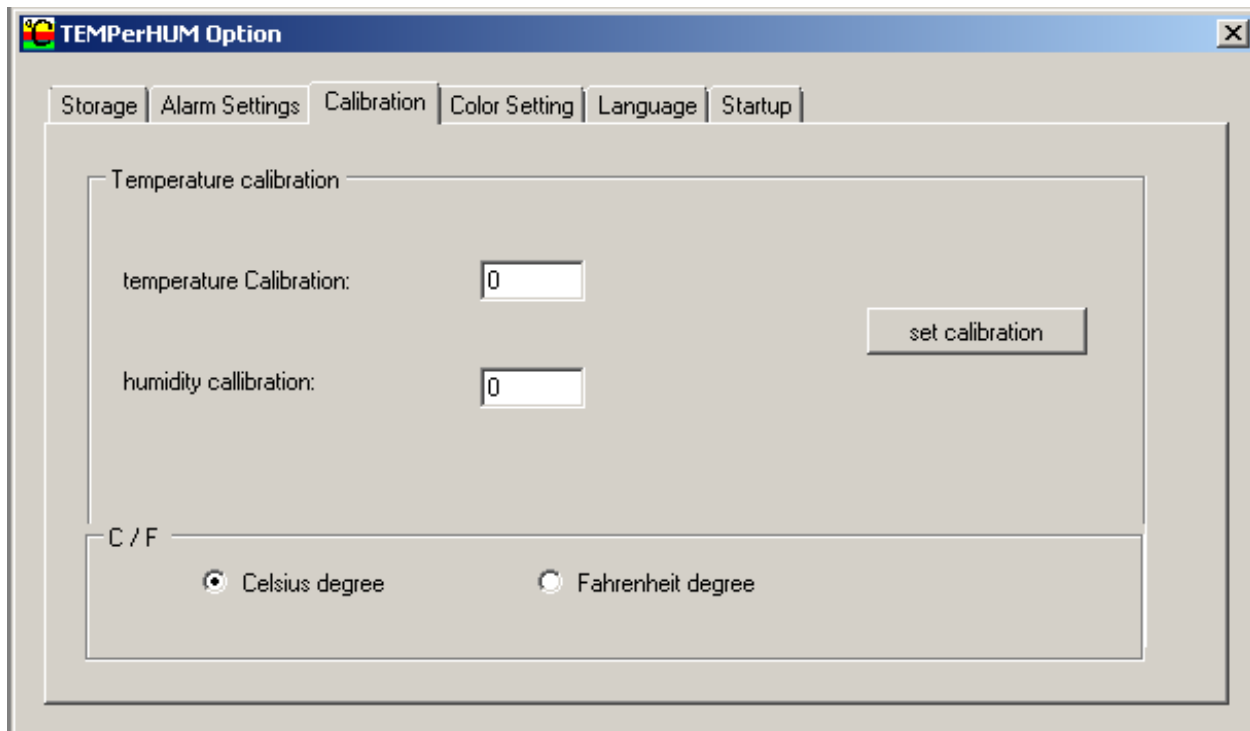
TEMPerHUM Option

Storage | Alarm Settings | Calibration | Color Setting | Language | Startup

Temperature calibration

temperature Calibration: 0

set calibration

humidity callibration: 0

C / F

Celsius degree

Fahrenheit degree